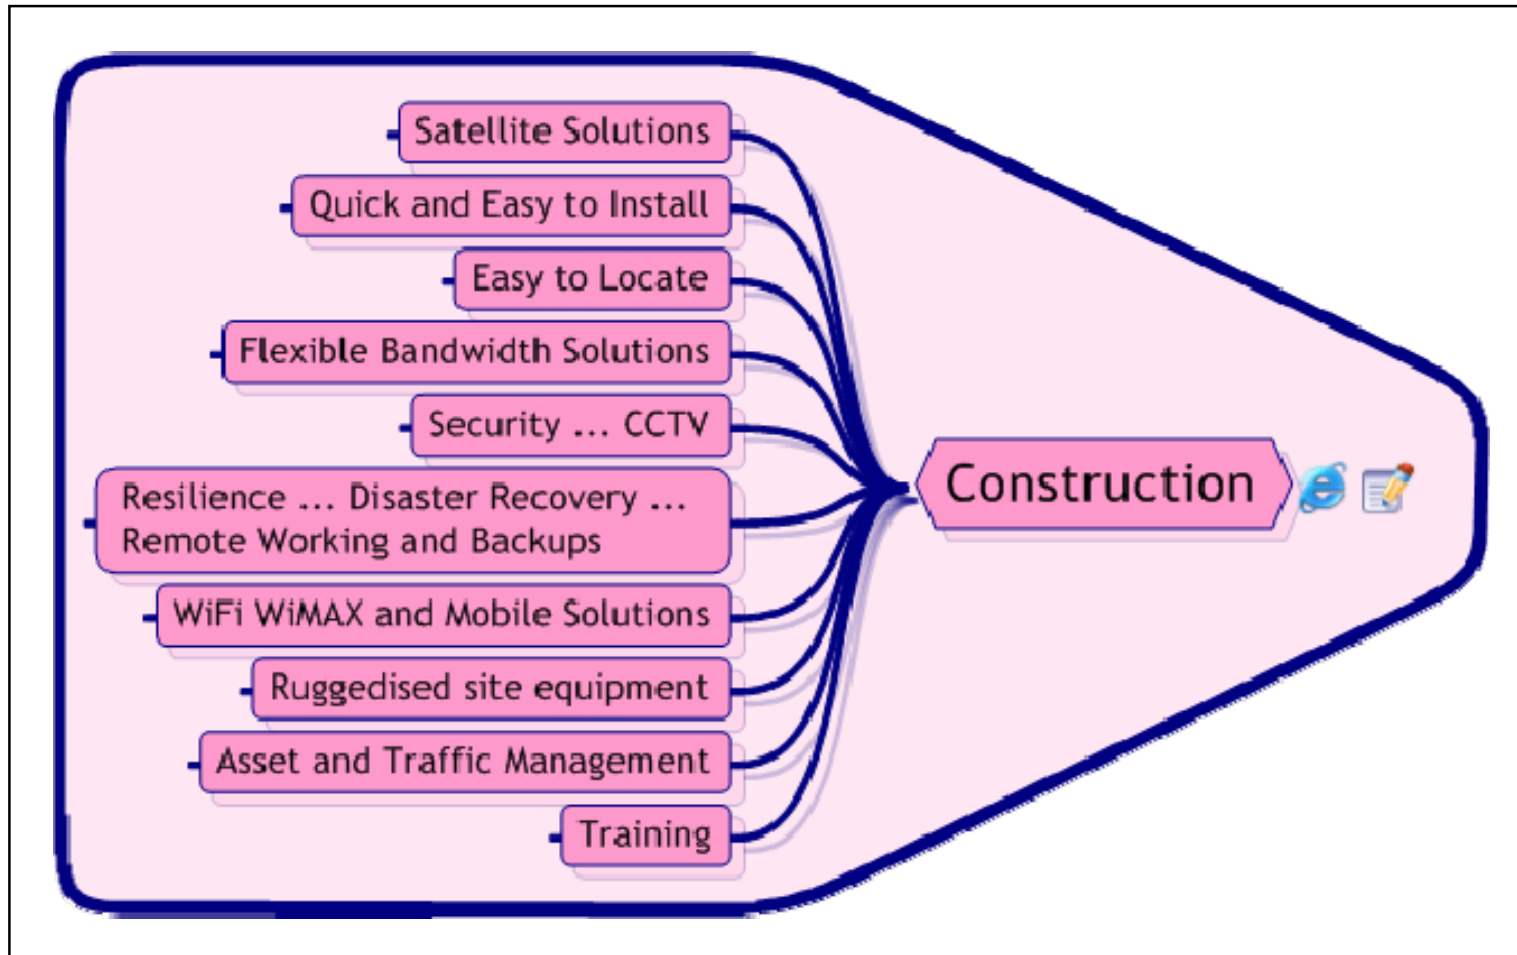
Satellite Solutions

Quick and Easy to Install

Easy to Locate

Flexible Bandwidth Solutions

Security ... CCTV

Resilience ... Disaster Recovery ... Remote Working and Backups

WiFi WiMAX and Mobile Solutions

Ruggedised site equipment

Asset and Traffic Management

Training

Construction